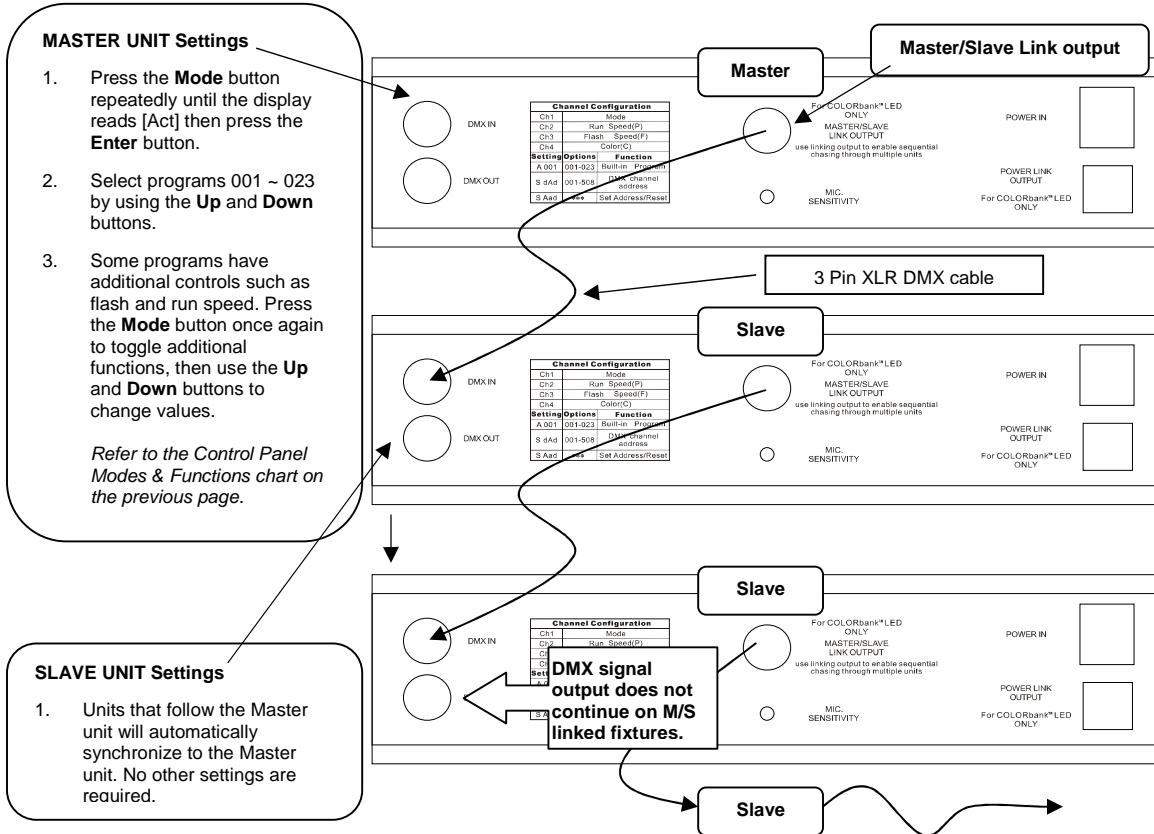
MASTER UNIT Settings

1. Press the **Mode** button repeatedly until the display reads [Act] then press the **Enter** button.

2. Select programs 001 ~ 023 by using the **Up** and **Down** buttons.

3. Some programs have additional controls such as flash and run speed. Press the **Mode** button once again to toggle additional functions, then use the **Up** and **Down** buttons to change values.

*Refer to the Control Panel Modes & Functions chart on the previous page.*

SLAVE UNIT Settings

1. Units that follow the Master unit will automatically synchronize to the Master unit. No other settings are required.

Master

Master/Slave Link output

DMX IN

DMX OUT

| Channel Configuration | | |
|---|---|---|
| Ch1 | Mode | |
| Ch2 | Run Speed(P) | |
| Ch3 | Flash Speed(F) | |
| Ch4 | Color(C) | |
| Setting | Options | Function |
| A 001 | 001-023 | Built-in Program |
| S dAd | 001-508 | DMX channel address |
| S Aad | *** | Set Address/Reset |

For COLORbank™LED ONLY
MASTER/SLAVE LINK OUTPUT
use linking output to enable sequential chasing through multiple units

MIC. SENSITIVITY

POWER IN

POWER LINK OUTPUT
For COLORbank™LED ONLY

3 Pin XLR DMX cable

Slave

DMX IN

DMX OUT

| Channel Configuration | | |
|---|---|---|
| Ch1 | Mode | |
| Ch2 | Run Speed(P) | |
| Ch3 | Flash Speed(F) | |
| Ch4 | Color(C) | |
| Setting | Options | Function |
| A 001 | 001-023 | Built-in Program |
| S dAd | 001-508 | DMX channel address |
| S Aad | *** | Set Address/Reset |

For COLORbank™LED ONLY
MASTER/SLAVE LINK OUTPUT
use linking output to enable sequential chasing through multiple units

MIC. SENSITIVITY

POWER IN

POWER LINK OUTPUT
For COLORbank™LED ONLY

Slave

DMX IN

Channel Configuration
Ch1 Mode
Ch2 Run Speed(P)
Ch
Setti
A
S Aad

DMX signal output does not continue on M/S linked fixtures.

For COLORbank™LED ONLY
MASTER/SLAVE LINK OUTPUT
use linking output to enable sequential chasing through multiple units

MIC. SENSITIVITY

POWER IN

POWER LINK OUTPUT
For COLORbank™LED ONLY

Slave